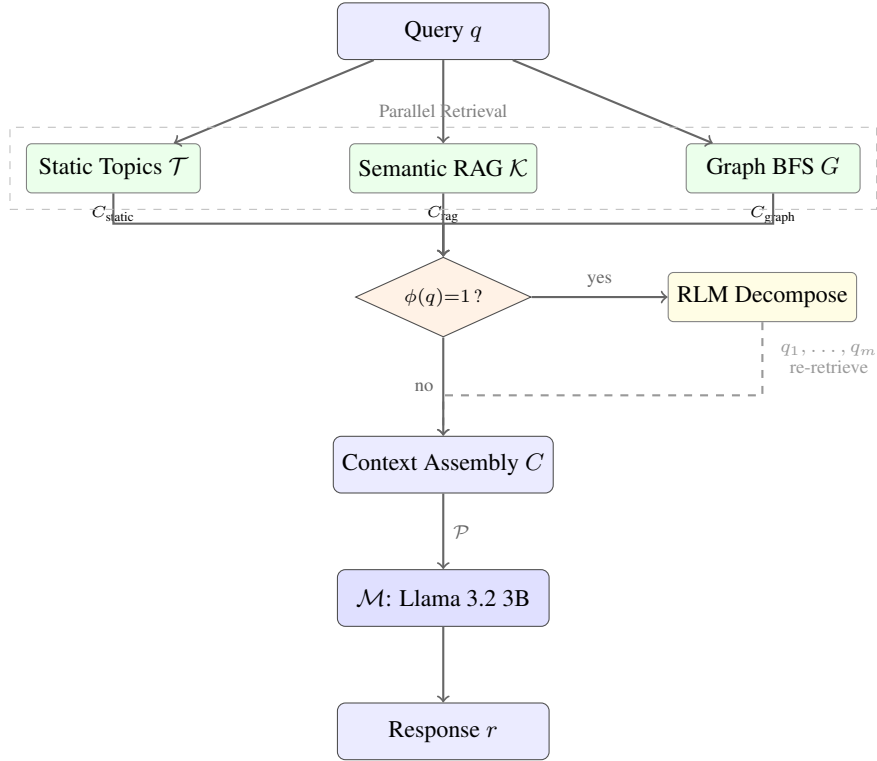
Query $q$

Parallel Retrieval

Static Topics $\mathcal{T}$

Semantic RAG $\mathcal{K}$

Graph BFS $G$

$C_{\text{static}}$

$C_{\text{rag}}$

$C_{\text{graph}}$

$\phi(q)=1\,?$

yes

RLM Decompose

$q_1, \ldots, q_m$
re-retrieve

no

Context Assembly $C$

$\mathcal{P}$

$\mathcal{M}$: Llama 3.2 3B

Response $r$